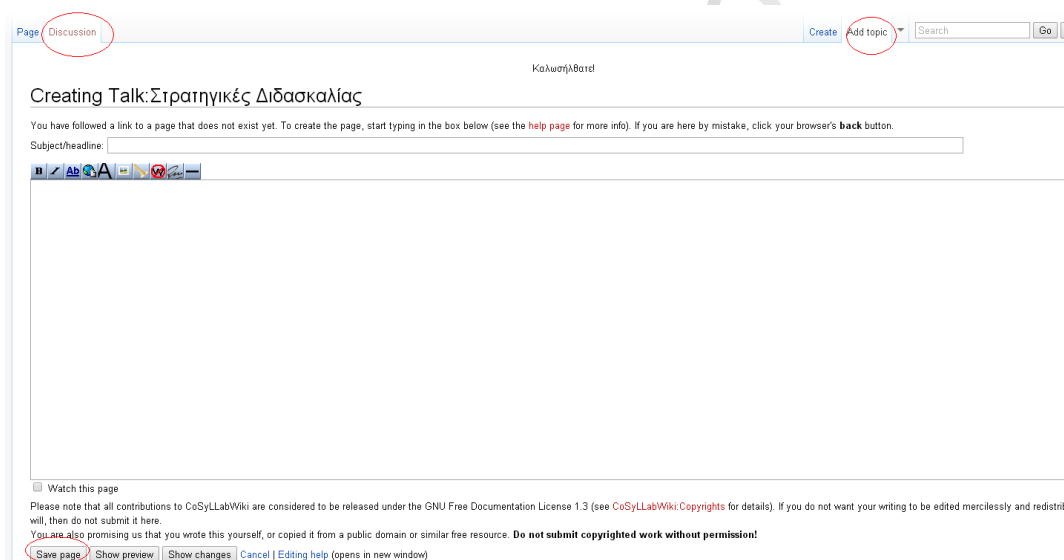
Page | Discussion

Create | Add topic | Search | Go

Καλωσήλθατε!

Creating Talk:Στρατηγικές Διδασκαλίας

You have followed a link to a page that does not exist yet. To create the page, start typing in the box below (see the help page for more info). If you are here by mistake, click your browser's **back** button.

Subject/headline:

Watch this page

Please note that all contributions to CoSyLLabWiki are considered to be released under the GNU Free Documentation License 1.3 (see CoSyLLabWiki:Copyrights for details). If you do not want your writing to be edited mercilessly and redistri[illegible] will, then do not submit it here.

You are also promising us that you wrote this yourself, or copied it from a public domain or similar free resource. **Do not submit copyrighted work without permission!**

Save page | Show preview | Show changes | Cancel | Editing help (opens in new window)